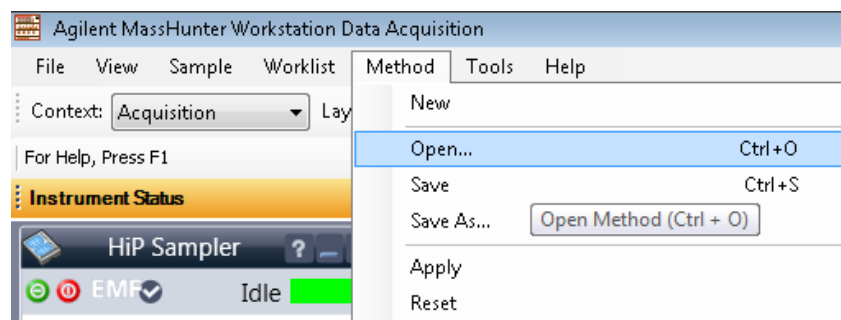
Agilent MassHunter Workstation Data Acquisition

File View Sample Worklist Method Tools Help

Context: Acquisition Lay

For Help, Press F1

Instrument Status

HiP Sampler ?

EMF Idle

New

Open... Ctrl+O

Save Ctrl+S

Save As...

Open Method (Ctrl + O)

Apply

Reset